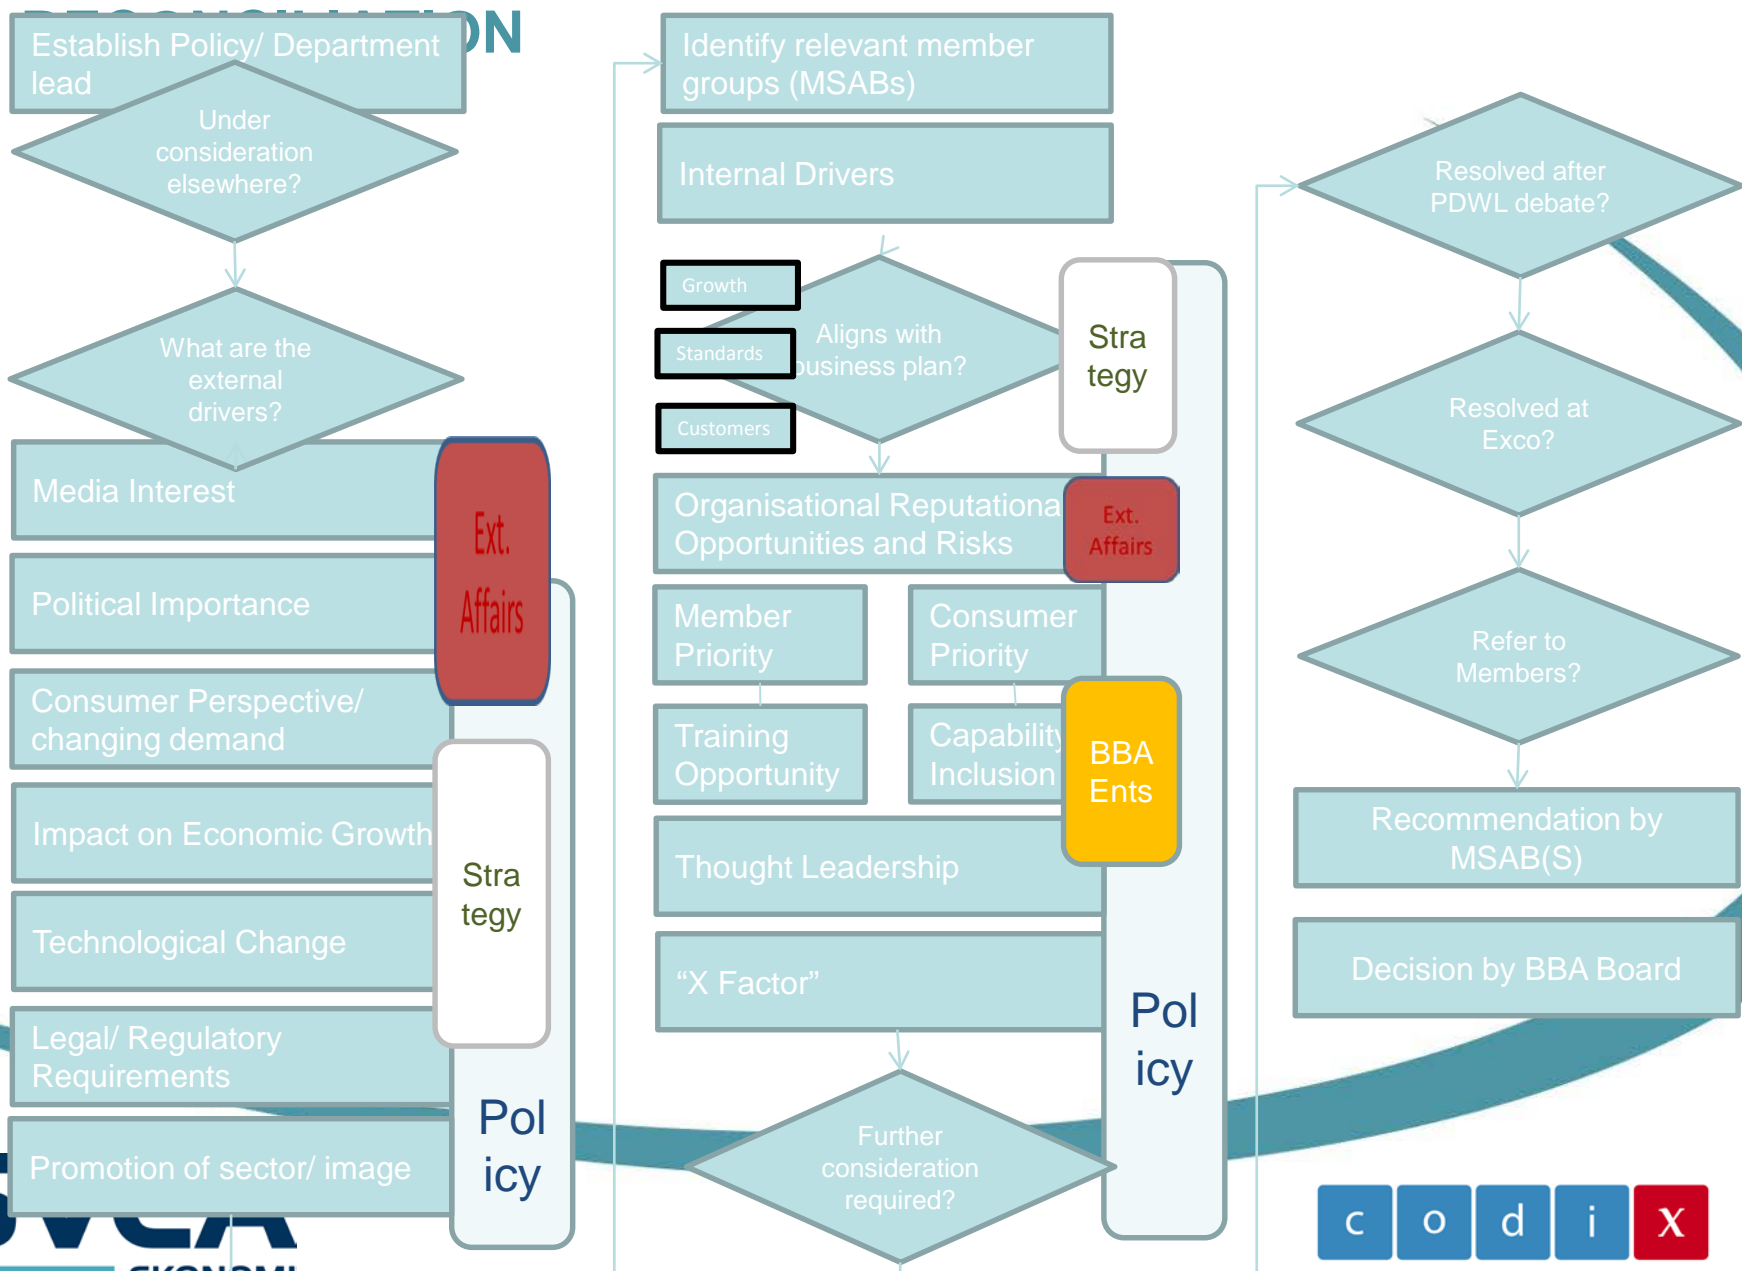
Establish Policy/ Department lead

Under consideration elsewhere?

What are the external drivers?

Media Interest

Ext. Affairs

Political Importance

Consumer Perspective/ changing demand

Impact on Economic Growth

Stra tegy

Technological Change

Legal/ Regulatory Requirements

Promotion of sector/ image

Pol icy

Identify relevant member groups (MSABs)

Internal Drivers

Growth

Standards

Customers

Aligns with business plan?

Stra tegy

Organisational Reputational Opportunities and Risks

Ext. Affairs

Member Priority

Consumer Priority

Training Opportunity

Capability Inclusion

BBA Ents

Thought Leadership

"X Factor"

Pol icy

Further consideration required?

Resolved after PDWL debate?

Resolved at Exco?

Refer to Members?

Recommendation by MSAB(S)

Decision by BBA Board

c o d i x